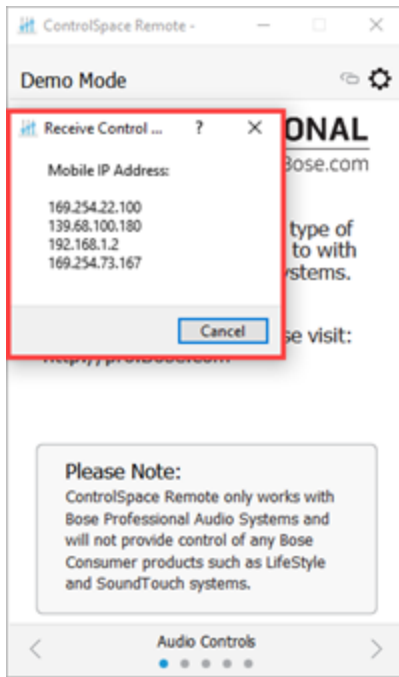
ControlSpace Remote -

Demo Mode

Receive Control ... ? ✕

Mobile IP Address:

169.254.22.100
139.68.100.180
192.168.1.2
169.254.73.167

Cancel

ONAL
Bose.com

type of
to with
ystems.

se visit:
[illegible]

Please Note:
ControlSpace Remote only works with Bose Professional Audio Systems and will not provide control of any Bose Consumer products such as LifeStyle and SoundTouch systems.

Audio Controls